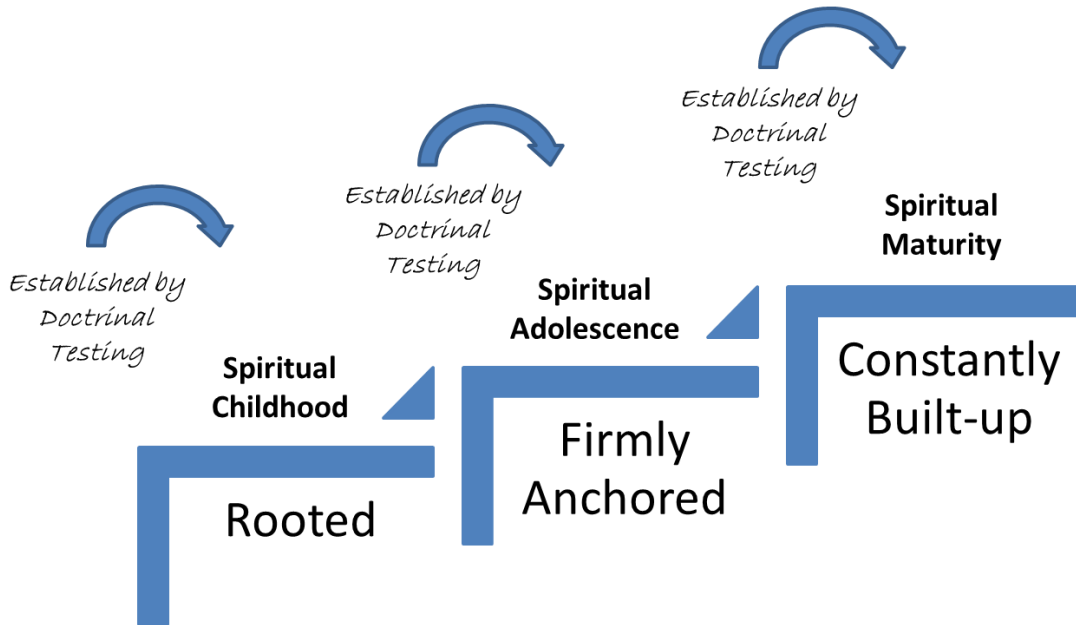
Established by Doctrinal Testing

Spiritual Childhood

Rooted

Established by Doctrinal Testing

Spiritual Adolescence

Firmly Anchored

Established by Doctrinal Testing

Spiritual Maturity

Constantly Built-up